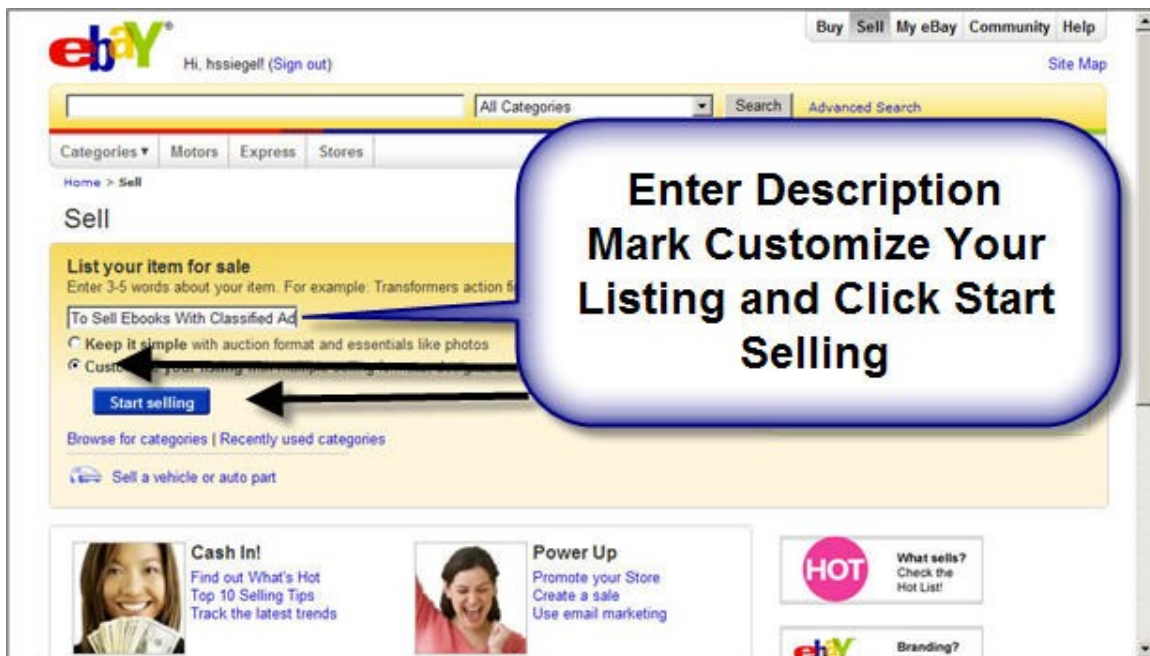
ebY

Hi, hssiegel! (Sign out)

Buy Sell My eBay Community Help

Site Map

All Categories Search Advanced Search

Categories ▾ Motors Express Stores

Home > Sell

Sell

List your item for sale

Enter 3-5 words about your item. For example: Transformers action fi

To Sell Ebooks With Classified Ad

Keep it simple with auction format and essentials like photos

Cust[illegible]

Start selling

Browse for categories | Recently used categories

Sell a vehicle or auto part

Enter Description Mark Customize Your Listing and Click Start Selling

Cash In!

Find out What's Hot

Top 10 Selling Tips

Track the latest trends

Power Up

Promote your Store

Create a sale

Use email marketing

HOT

What sells? Check the Hot List!

ebY

Branding?